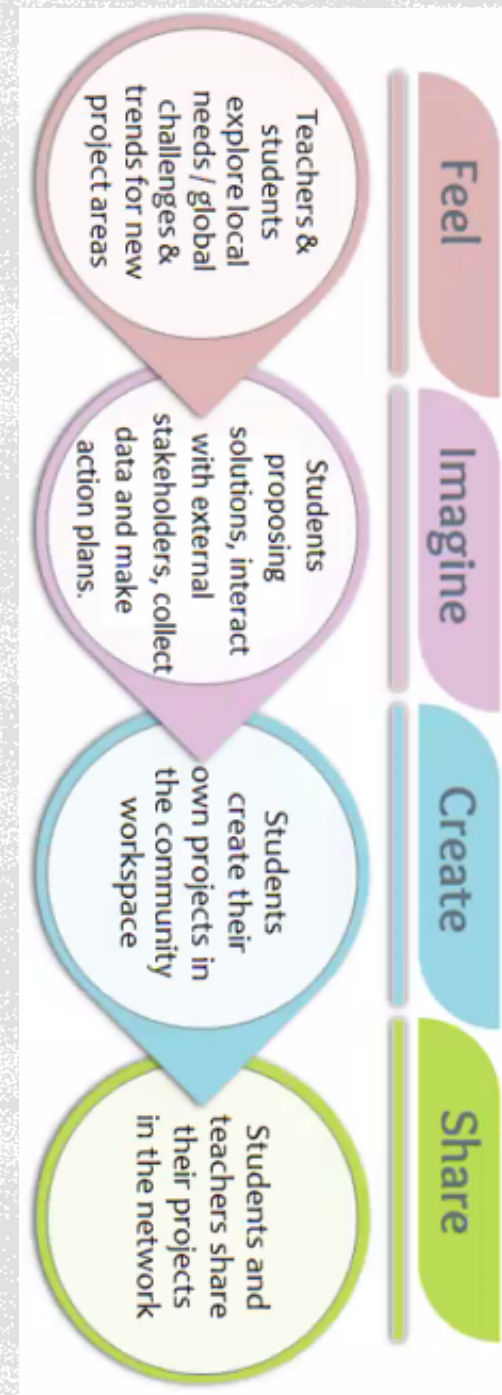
Feel

Teachers & students explore local needs / global challenges & trends for new project areas

Imagine

Students proposing solutions, interact with external stakeholders, collect data and make action plans.

Create

Students create their own projects in the community workspace

Share

Students and teachers share their projects in the network